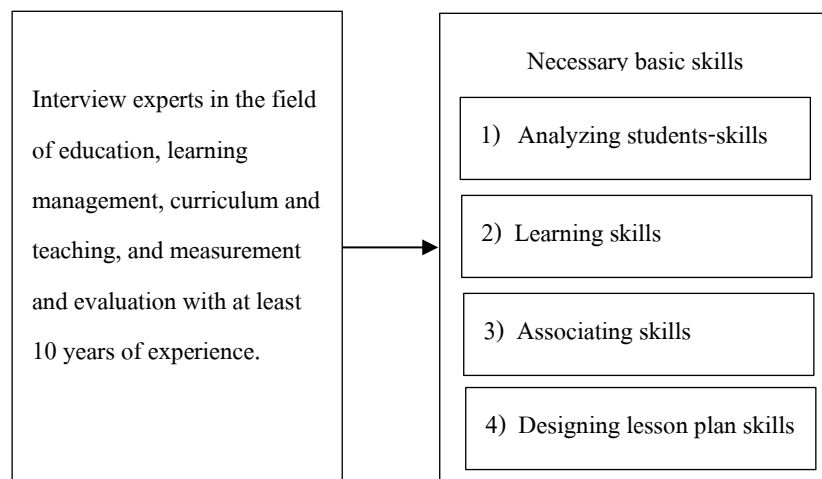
Interview experts in the field of education, learning management, curriculum and teaching, and measurement and evaluation with at least 10 years of experience.

Necessary basic skills

1) Analyzing students-skills

2) Learning skills

3) Associating skills

4) Designing lesson plan skills